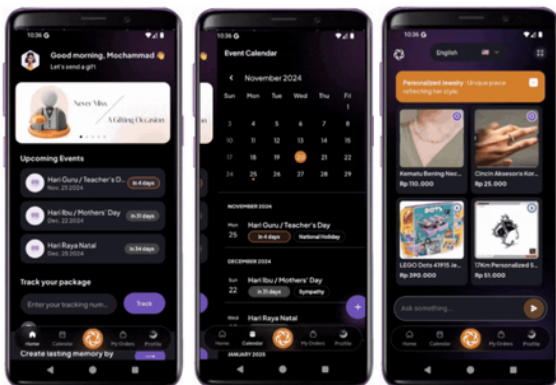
10:36 G

Good morning, Mochammad 👋
Let's send a gift

Never Miss
A Gifting Occasion

Upcoming Events

Hari Guru / Teacher's D...
Nov. 25 2024
In 4 days

Hari Ibu / Mothers' Day
Dec. 22 2024
In 31 days

Hari Raya Natal
Dec. 25 2024
In 34 days

Track your package

Enter your tracking num...
Track

Create lasting memory by

Home Calendar My Orders Profile

10:36 G

Event Calendar

November 2024

| Sun | Mon | Tue | Wed | Thu | Fri |
|---|---|---|---|---|---|
| | | | | | 1 |
| 3 | 4 | 5 | 6 | 7 | 8 |
| 10 | 11 | 12 | 13 | 14 | 15 |
| 17 | 18 | 19 | 20 | 21 | 22 |
| 24 | 25 | 26 | 27 | 28 | 29 |

NOVEMBER 2024

Mon 25
Hari Guru / Teacher's Day
In 4 days
National Holiday

DECEMBER 2024

Sun 22
Hari Ibu / Mothers' Day
In 31 days
Sympathy

Wed
Hari Raya Natal

JANUARY 2025

Home Calendar My Orders Profile

10:36 G

English

Personalized Jewelry Unique piece reflecting her style

Kemalu Bening Nec...
Rp 150.000

Cincin Aksesoris Kor...
Rp 25.000

LEGO Dots 41915 Je...
Rp 390.000

17Km Personalized S...
Rp 51.000

Ask something...

Home Calendar My Orders Profile